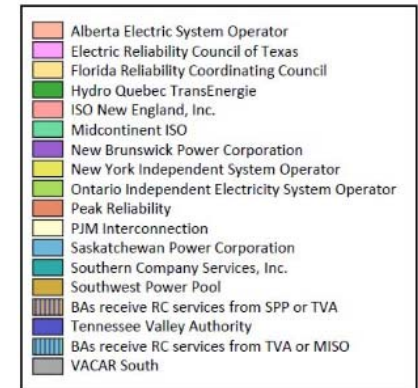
Alberta Electric System Operator
Electric Reliability Council of Texas
Florida Reliability Coordinating Council
Hydro Quebec TransEnergie
ISO New England, Inc.
Midcontinent ISO
New Brunswick Power Corporation
New York Independent System Operator
Ontario Independent Electricity System Operator
Peak Reliability
PJM Interconnection
Saskatchewan Power Corporation
Southern Company Services, Inc.
Southwest Power Pool
BAs receive RC services from SPP or TVA
Tennessee Valley Authority
BAs receive RC services from TVA or MISO
VACAR South